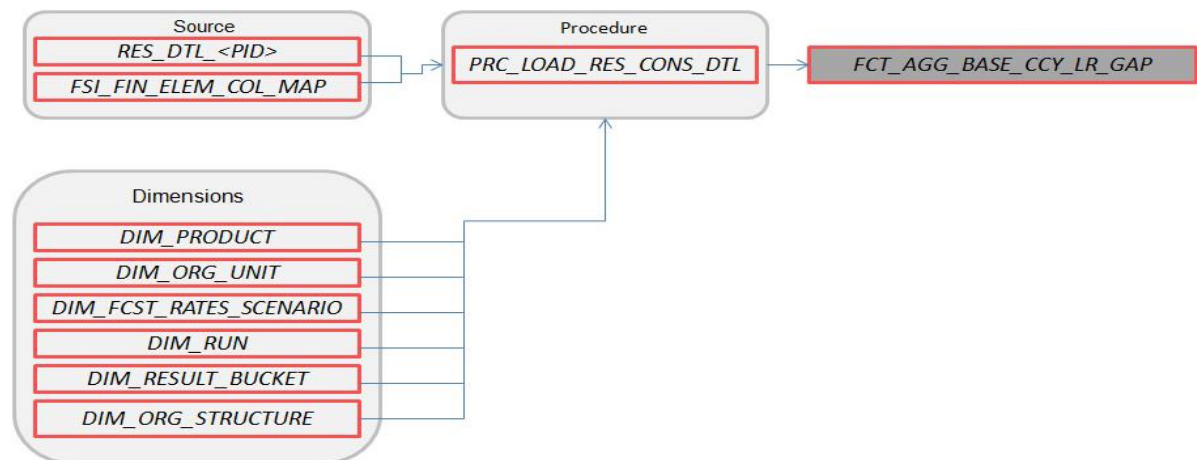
Source

RES_DTL_<PID>

FSI_FIN_ELEM_COL_MAP

Procedure

PRC_LOAD_RES_CONS_DTL

FCT_AGG_BASE_CCY_LR_GAP

Dimensions

DIM_PRODUCT

DIM_ORG_UNIT

DIM_FCST_RATES_SCENARIO

DIM_RUN

DIM_RESULT_BUCKET

DIM_ORG_STRUCTURE